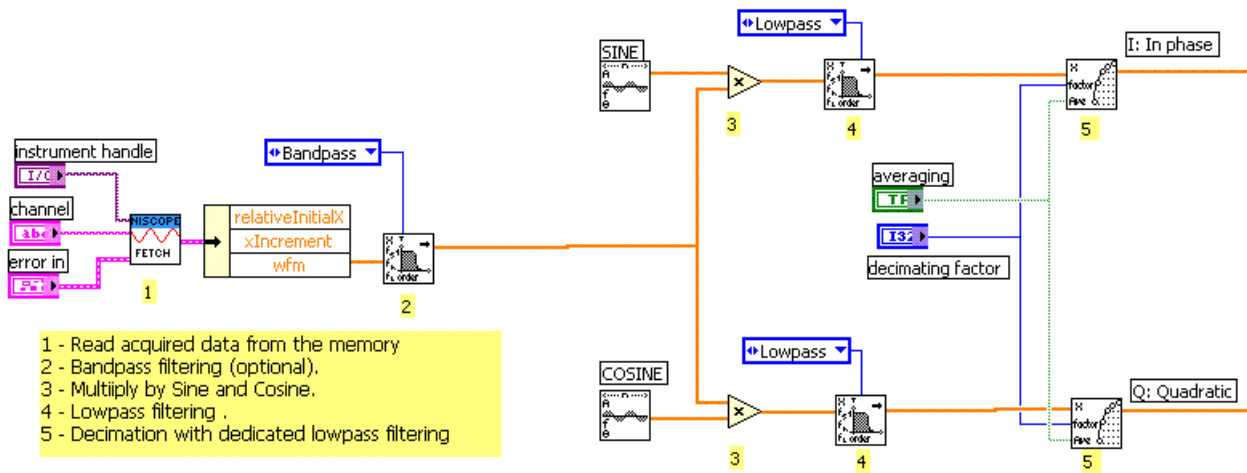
instrument handle
I/O
channel
abc
error in
NISCOPE
FETCH
1
relativeInitialX
xIncrement
wfm
Bandpass
2
SINE
Lowpass
3
4
I: In phase
5
averaging
TF
I32
decimating factor
COSINE
Lowpass
3
4
Q: Quadratic
5

1 - Read acquired data from the memory
2 - Bandpass filtering (optional).
3 - Multiply by Sine and Cosine.
4 - Lowpass filtering .
5 - Decimation with dedicated lowpass filtering